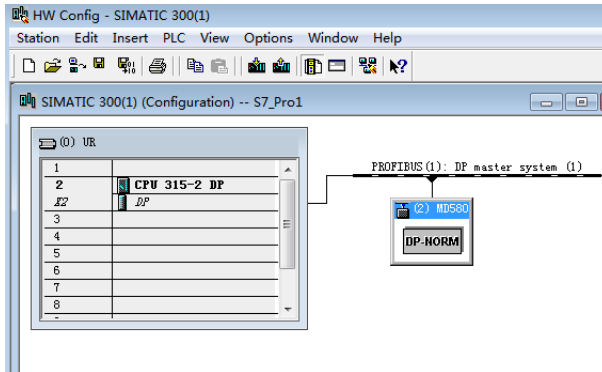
HW Config - SIMATIC 300(1)

Station Edit Insert PLC View Options Window Help

SIMATIC 300(1) (Configuration) -- S7_Pro1

(0) UR

| | |
|---|---|
| 1 | |
| 2 | CPU 315-2 DP |
| X2 | DP |
| 3 | |
| 4 | |
| 5 | |
| 6 | |
| 7 | |
| 8 | |

PROFIBUS(1): DP master system (1)

(2) MD580

DP-NORM